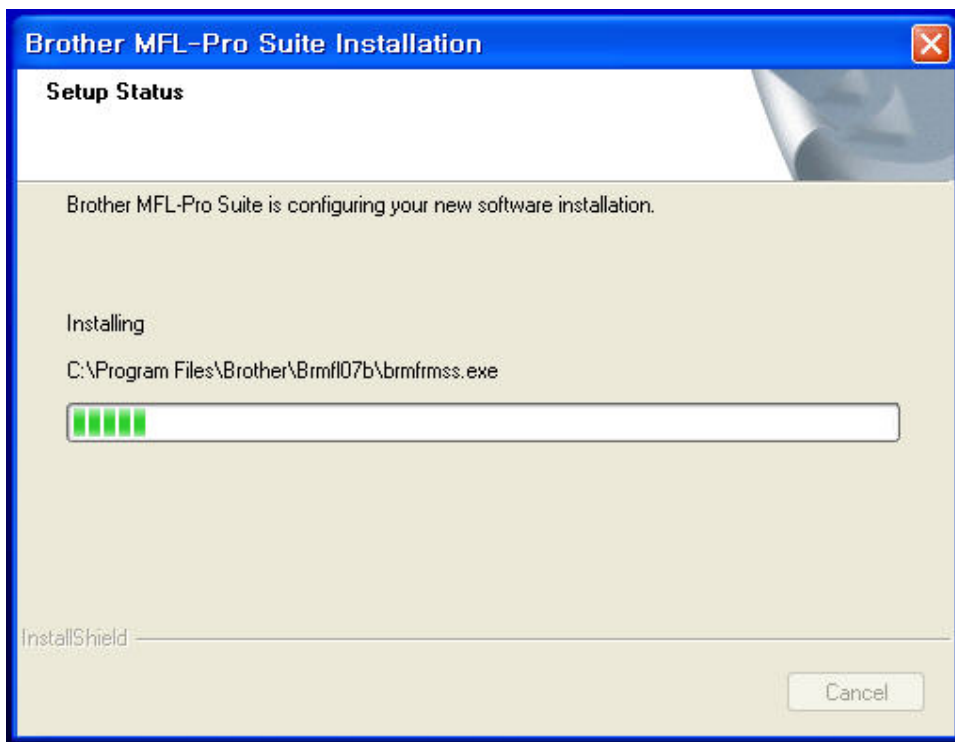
Brother MFL-Pro Suite Installation

Setup Status

Brother MFL-Pro Suite is configuring your new software installation.

Installing

C:\Program Files\Brother\Brmfl07b\brmfrmss.exe

InstallShield

Cancel